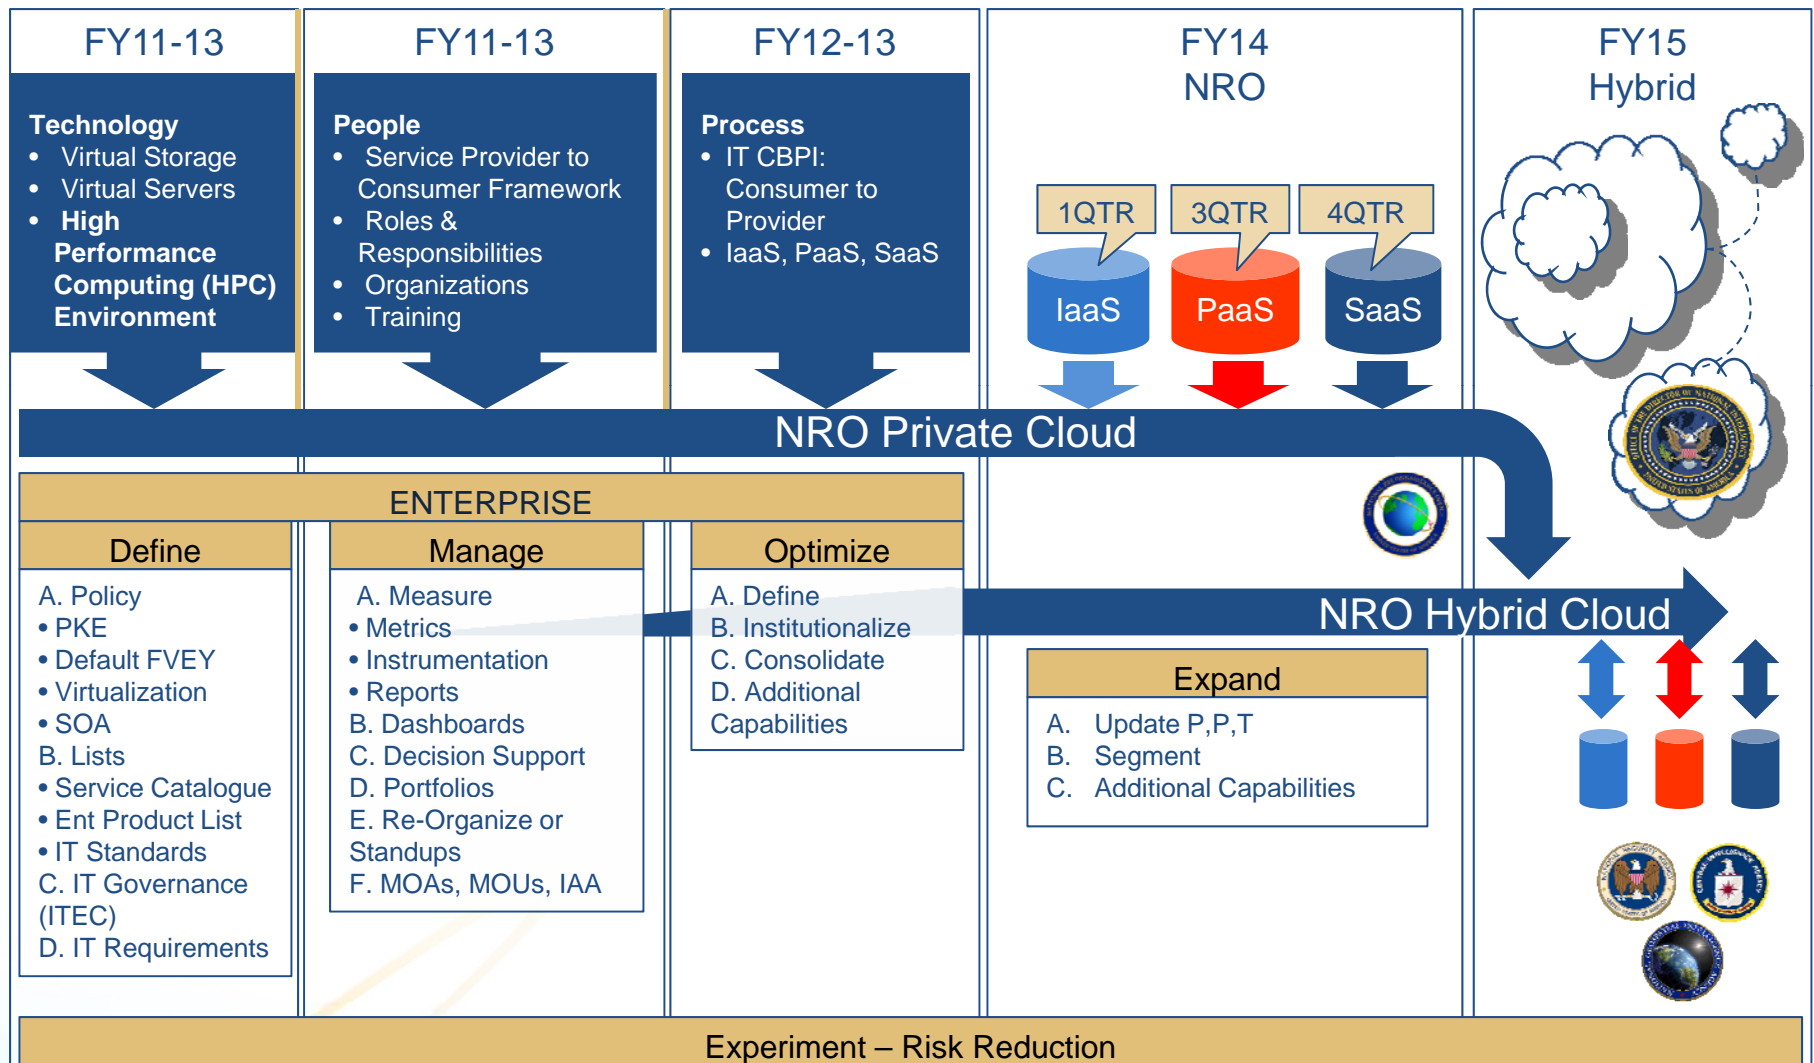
FY11-13

Technology
• Virtual Storage
• Virtual Servers
• High Performance Computing (HPC) Environment

FY11-13

People
• Service Provider to Consumer Framework
• Roles & Responsibilities
• Organizations
• Training

FY12-13

Process
• IT CBPI: Consumer to Provider
• IaaS, PaaS, SaaS

FY14
NRO

1QTR
3QTR
4QTR

IaaS
PaaS
SaaS

FY15
Hybrid

NRO Private Cloud

ENTERPRISE

Define
A. Policy
• PKE
• Default FVEY
• Virtualization
• SOA
B. Lists
• Service Catalogue
• Ent Product List
• IT Standards
C. IT Governance (ITEC)
D. IT Requirements

Manage
A. Measure
• Metrics
• Instrumentation
• Reports
B. Dashboards
C. Decision Support
D. Portfolios
E. Re-Organize or Standups
F. MOAs, MOUs, IAA

Optimize
A. Define
B. Institutionalize
C. Consolidate
D. Additional Capabilities

NRO Hybrid Cloud

Expand
A. Update P,P,T
B. Segment
C. Additional Capabilities

Experiment – Risk Reduction